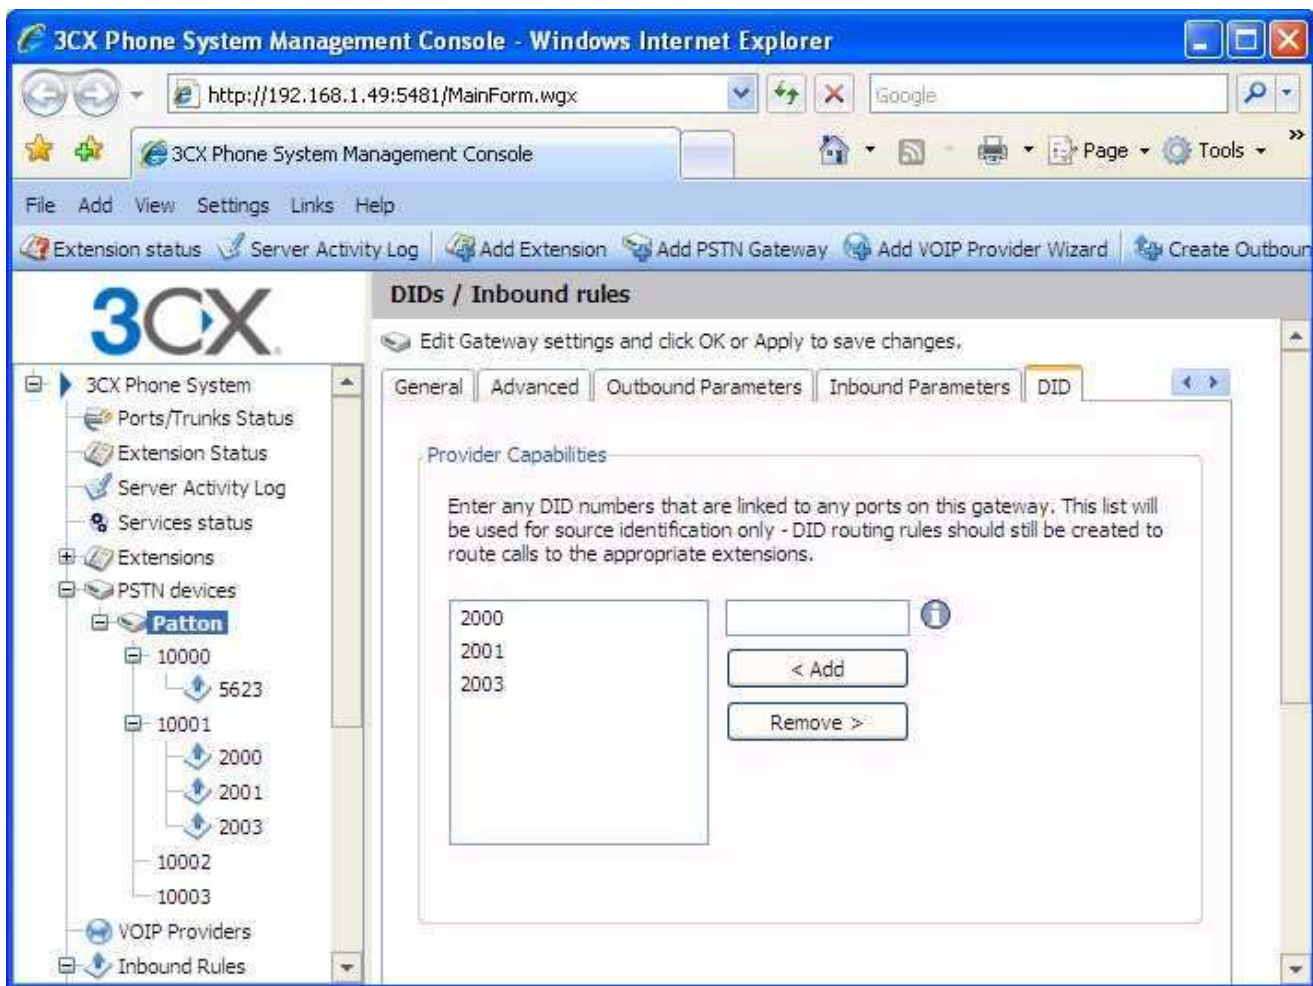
3CX Phone System Management Console - Windows Internet Explorer

http://192.168.1.49:5481/MainForm.wgx

Google

3CX Phone System Management Console

Page Tools

File Add View Settings Links Help

Extension status Server Activity Log Add Extension Add PSTN Gateway Add VOIP Provider Wizard Create Outboun

3CX

3CX Phone System
Ports/Trunks Status
Extension Status
Server Activity Log
Services status
Extensions
PSTN devices
Patton
10000
5623
10001
2000
2001
2003
10002
10003
VOIP Providers
Inbound Rules

DIDs / Inbound rules

Edit Gateway settings and click OK or Apply to save changes.

General Advanced Outbound Parameters Inbound Parameters DID

Provider Capabilities

Enter any DID numbers that are linked to any ports on this gateway. This list will be used for source identification only - DID routing rules should still be created to route calls to the appropriate extensions.

2000
2001
2003

< Add

Remove >